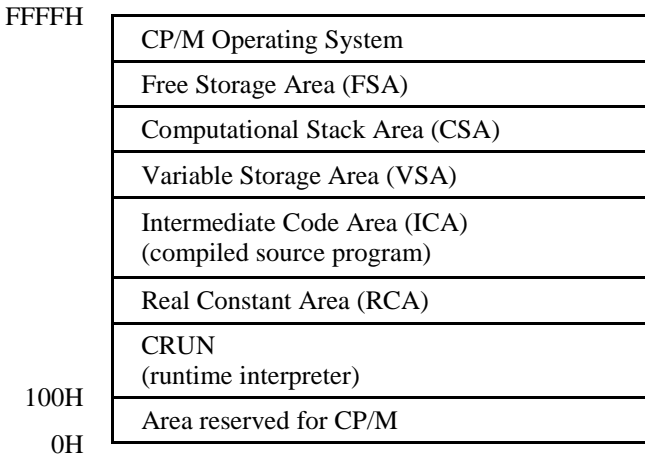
FFFFH

CP/M Operating System

Free Storage Area (FSA)

Computational Stack Area (CSA)

Variable Storage Area (VSA)

Intermediate Code Area (ICA) (compiled source program)

Real Constant Area (RCA)

CRUN (runtime interpreter)

100H

Area reserved for CP/M

0H